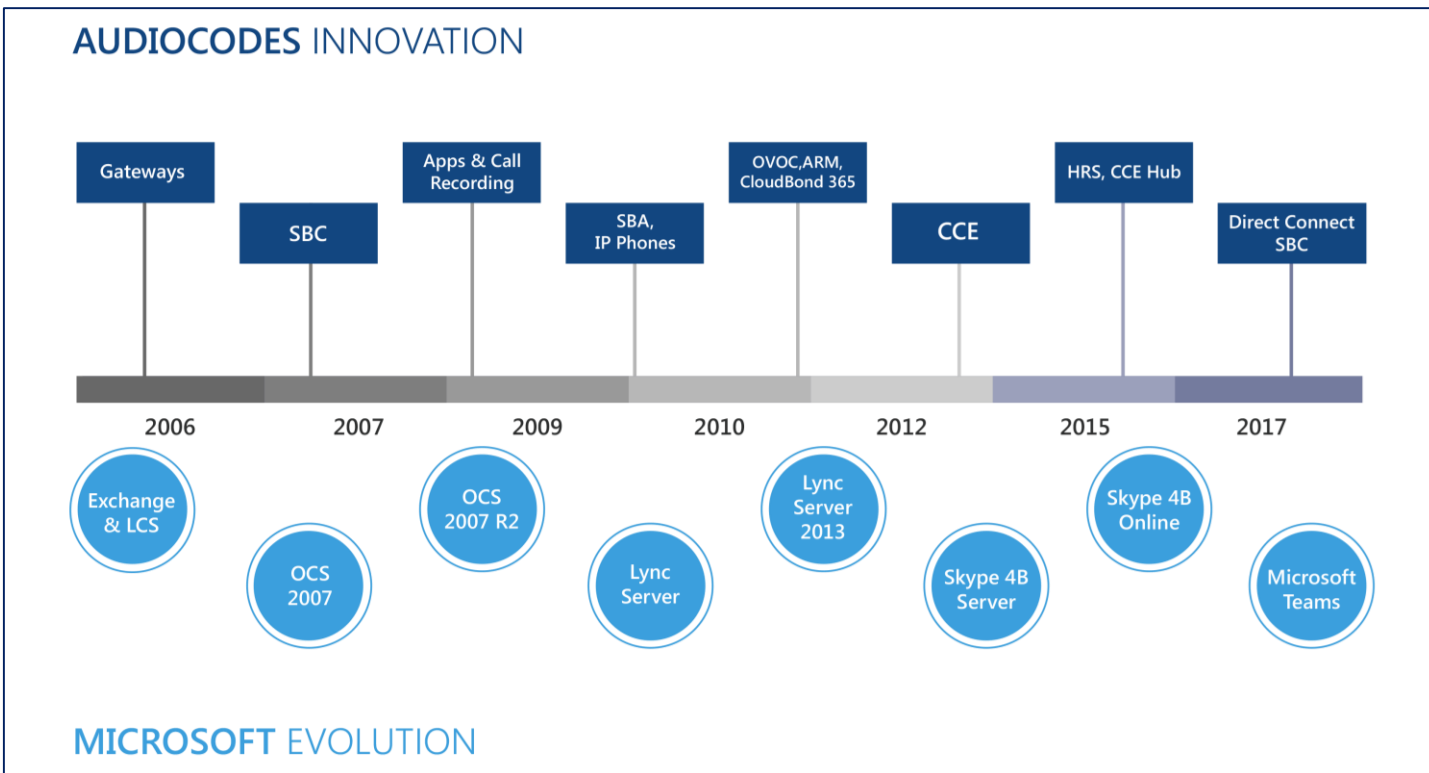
AUDIOCODES INNOVATION

Gateways

SBC

Apps & Call Recording

SBA, IP Phones

OVOC,ARM, CloudBond 365

CCE

HRS, CCE Hub

Direct Connect SBC

2006

2007

2009

2010

2012

2015

2017

Exchange & LCS

OCS 2007

OCS 2007 R2

Lync Server

Lync Server 2013

Skype 4B Server

Skype 4B Online

Microsoft Teams

MICROSOFT EVOLUTION